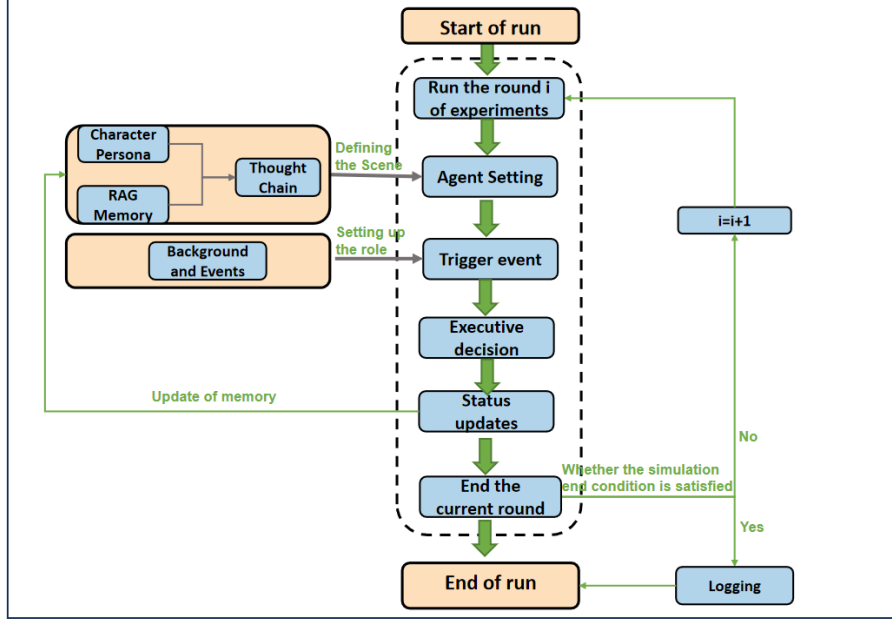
Start of run

Run the round i of experiments

Character Persona

RAG Memory

Thought Chain

Defining the Scene

Agent Setting

Background and Events

Setting up the role

Trigger event

Executive decision

Update of memory

Status updates

End the current round

Whether the simulation end condition is satisfied

i=i+1

No

Yes

End of run

Logging